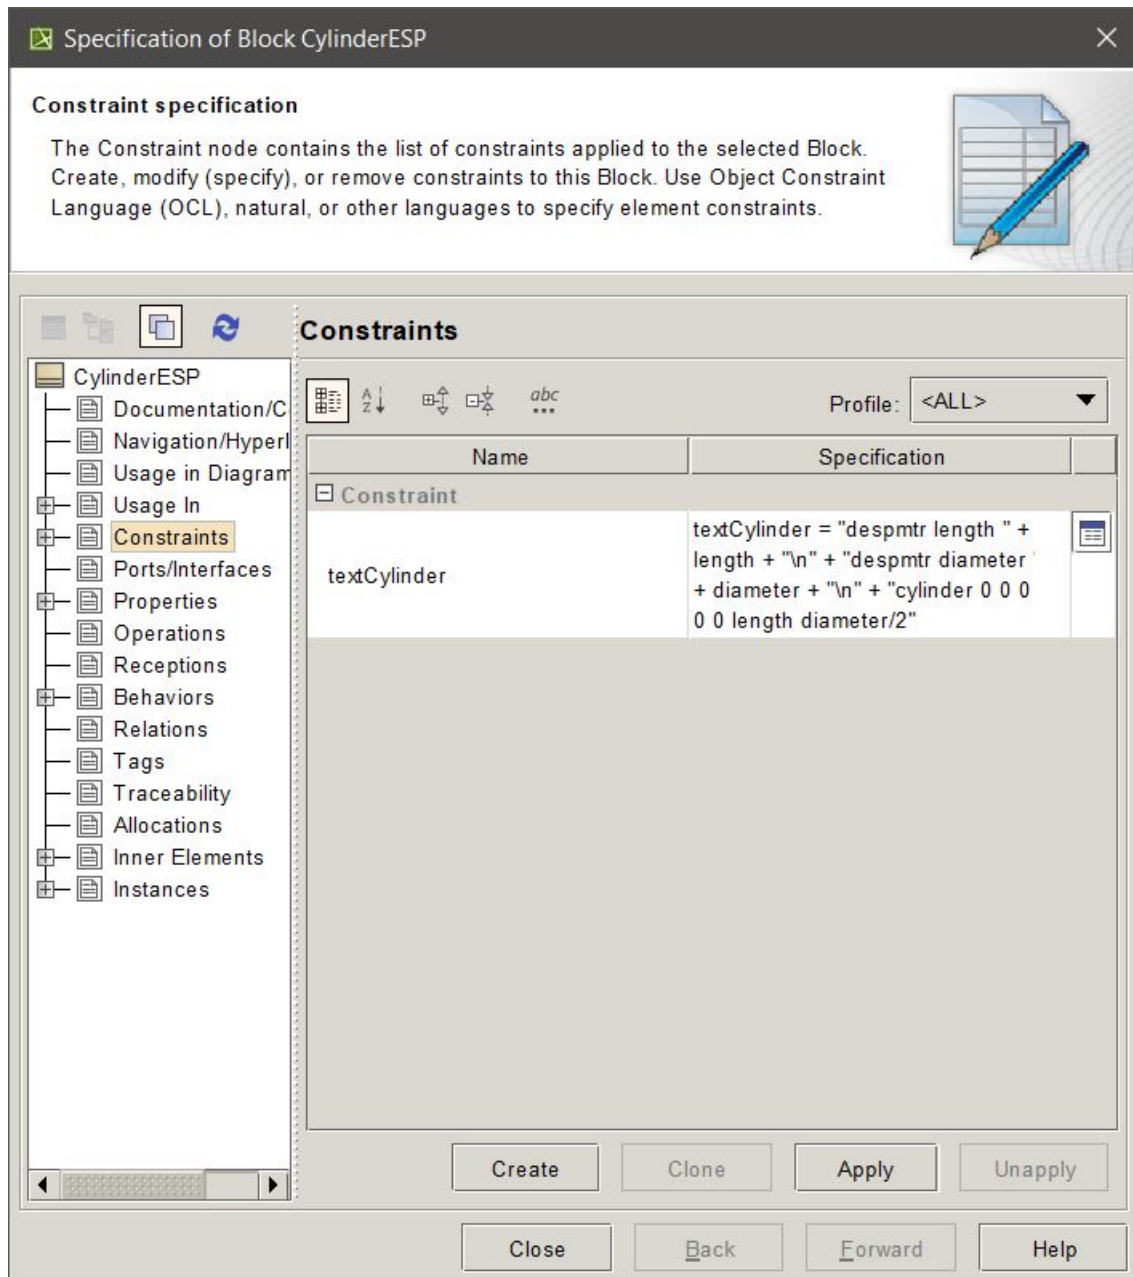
Specification of Block CylinderESP

Constraint specification

The Constraint node contains the list of constraints applied to the selected Block. Create, modify (specify), or remove constraints to this Block. Use Object Constraint Language (OCL), natural, or other languages to specify element constraints.

CylinderESP
Documentation/C
Navigation/Hyperl
Usage in Diagram
Usage In
Constraints
Ports/Interfaces
Properties
Operations
Receptions
Behaviors
Relations
Tags
Traceability
Allocations
Inner Elements
Instances

Constraints

abc

Profile: <ALL>

| Name | Specification |
|---|---|
| Constraint | |
| textCylinder | textCylinder = "despmtr length " + length + "\n" + "despmtr diameter " + diameter + "\n" + "cylinder 0 0 0 0 0 length diameter/2" |

Create Clone Apply Unapply

Close Back Forward Help